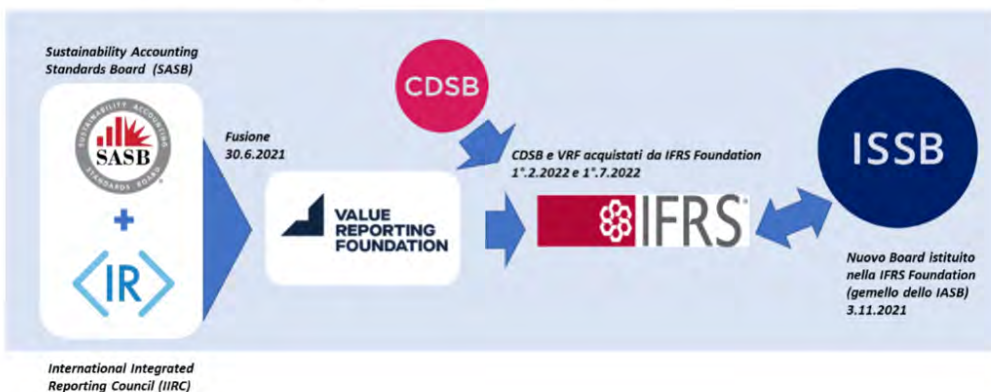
Sustainability Accounting Standards Board (SASB)

SUSTAINABILITY ACCOUNTING STANDARDS BOARD

SASB

+

IR

International Integrated Reporting Council (IIRC)

Fusione 30.6.2021

VALUE REPORTING FOUNDATION

CDSB

CDSB e VRF acquistati da IFRS Foundation 1°.2.2022 e 1°.7.2022

IFRS

ISSB

Nuovo Board istituito nella IFRS Foundation (gemello dello IASB) 3.11.2021